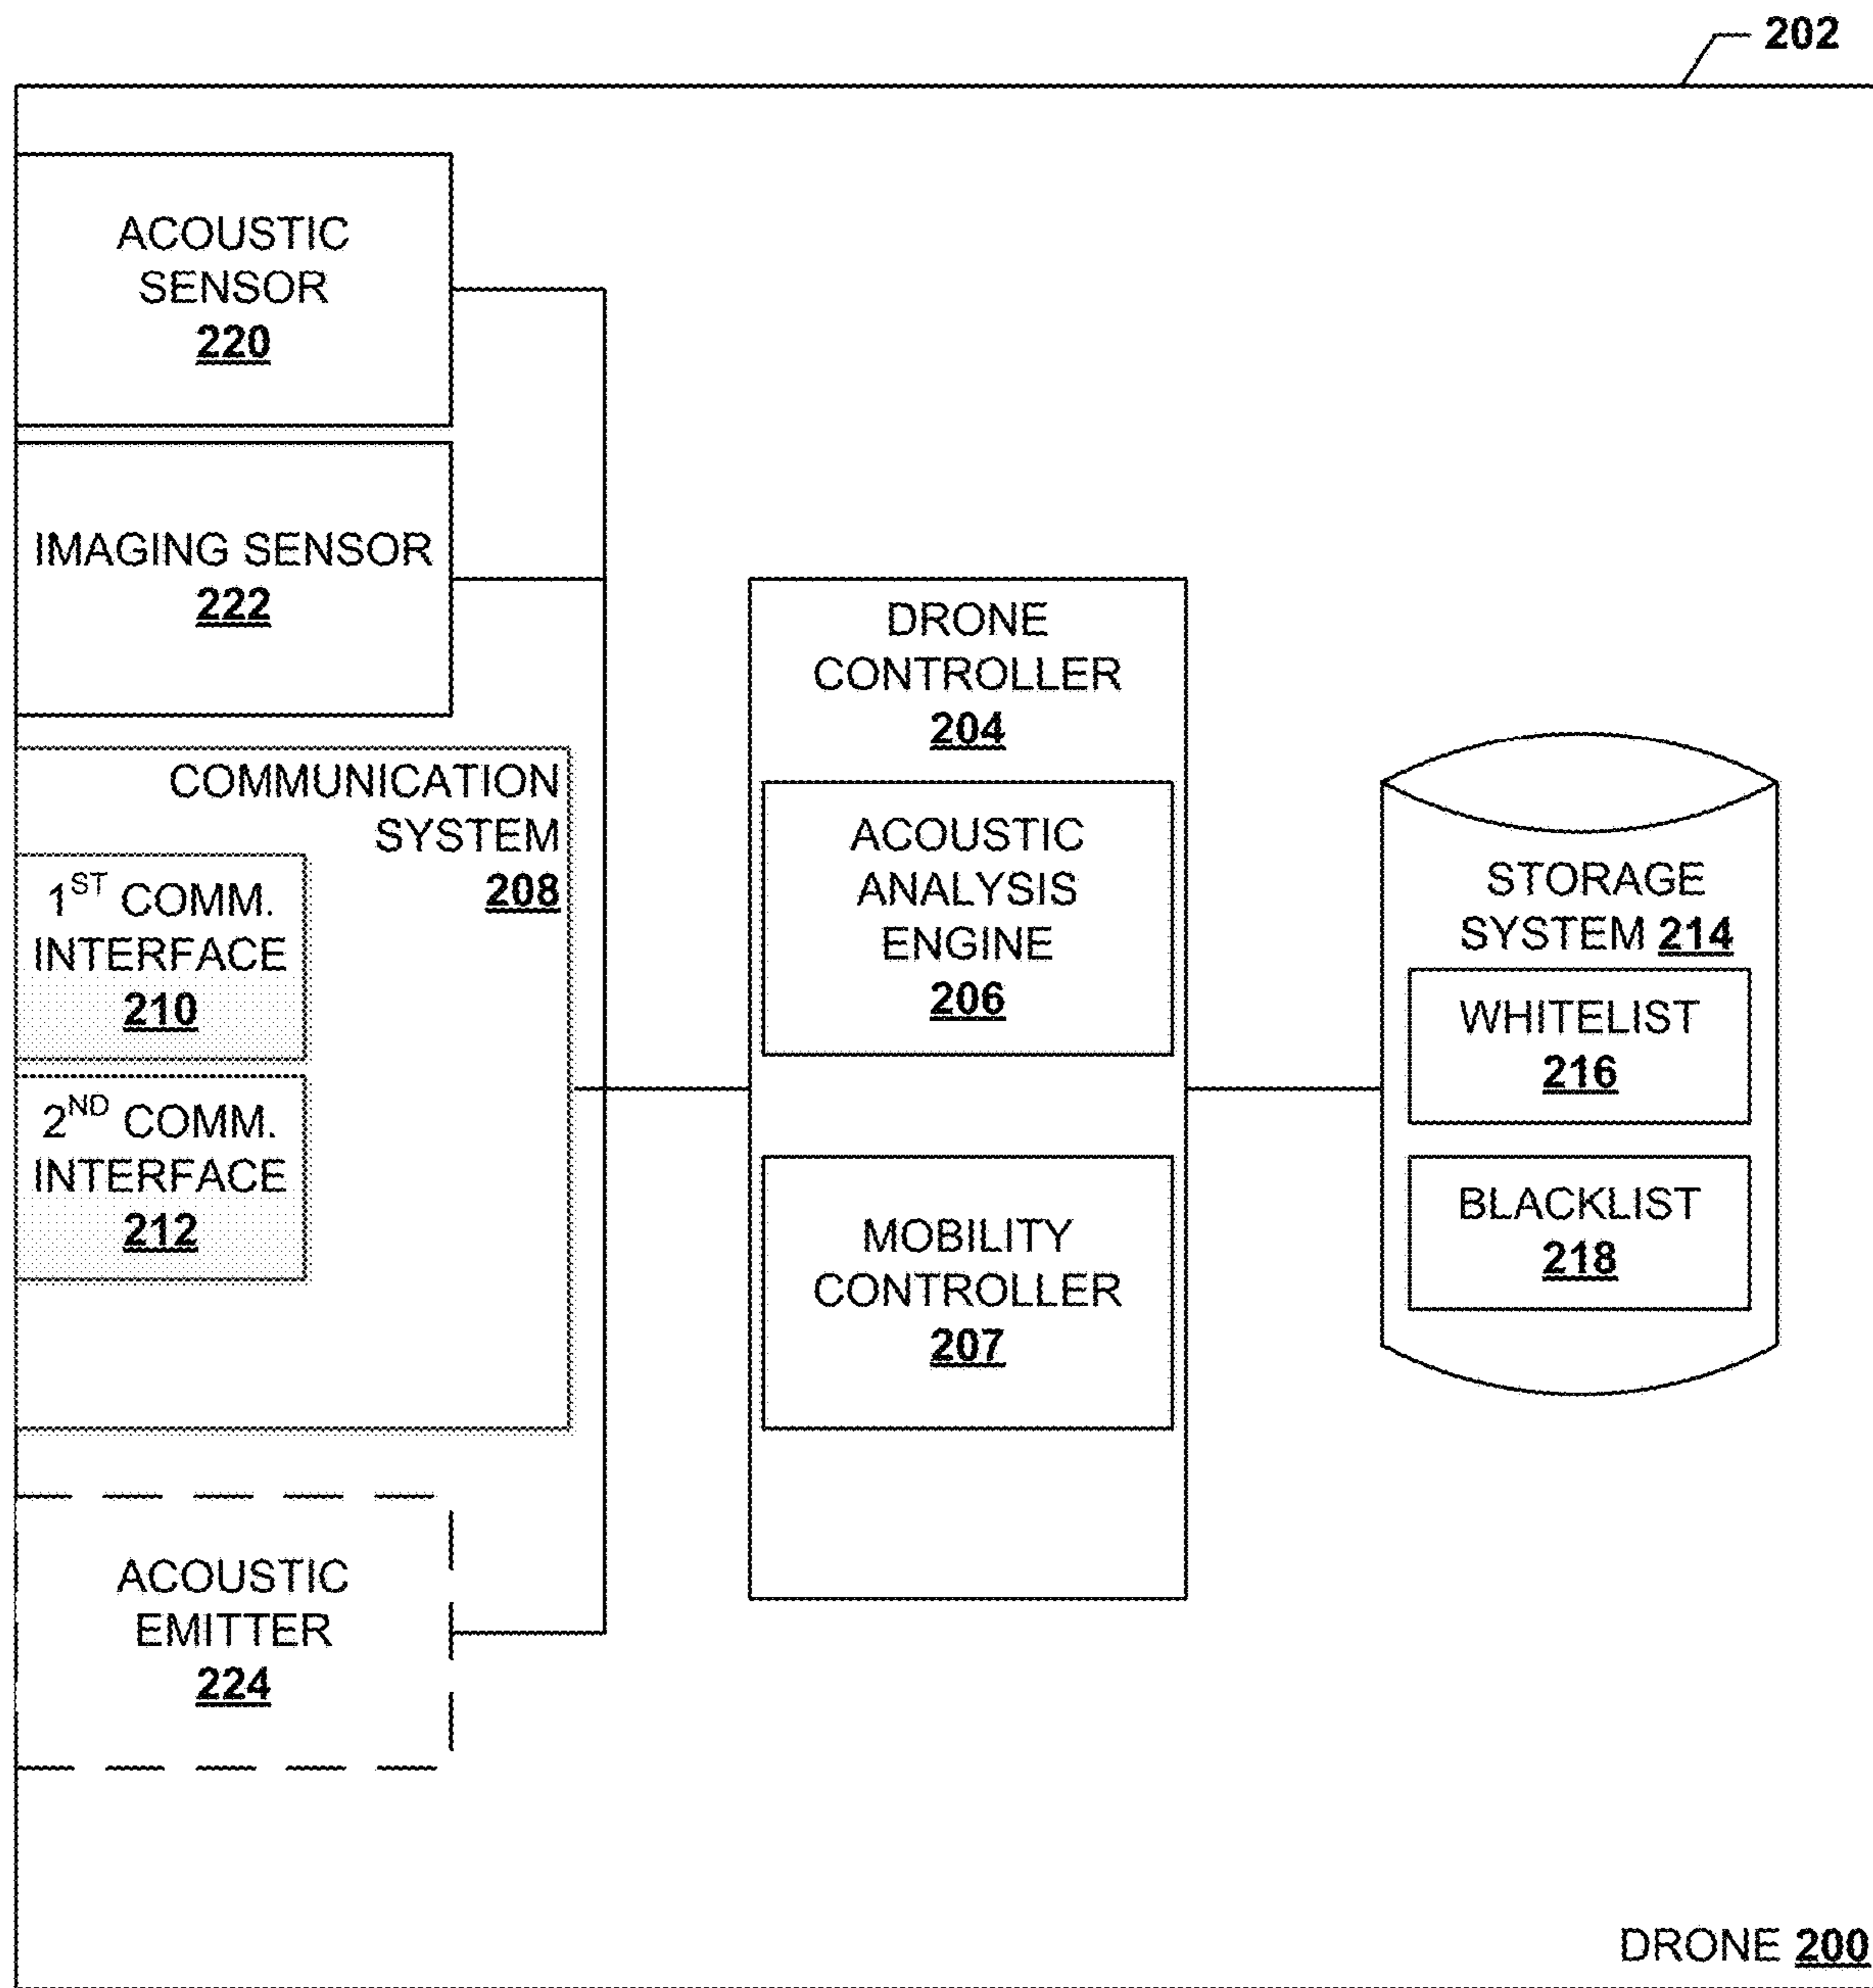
202

ACOUSTIC SENSOR
220

IMAGING SENSOR
222

COMMUNICATION SYSTEM
208

$1^{ST}$ COMM. INTERFACE
210

$2^{ND}$ COMM. INTERFACE
212

ACOUSTIC EMITTER
224

DRONE CONTROLLER
204

ACOUSTIC ANALYSIS ENGINE
206

MOBILITY CONTROLLER
207

STORAGE SYSTEM 214

WHITELIST
216

BLACKLIST
218

DRONE 200